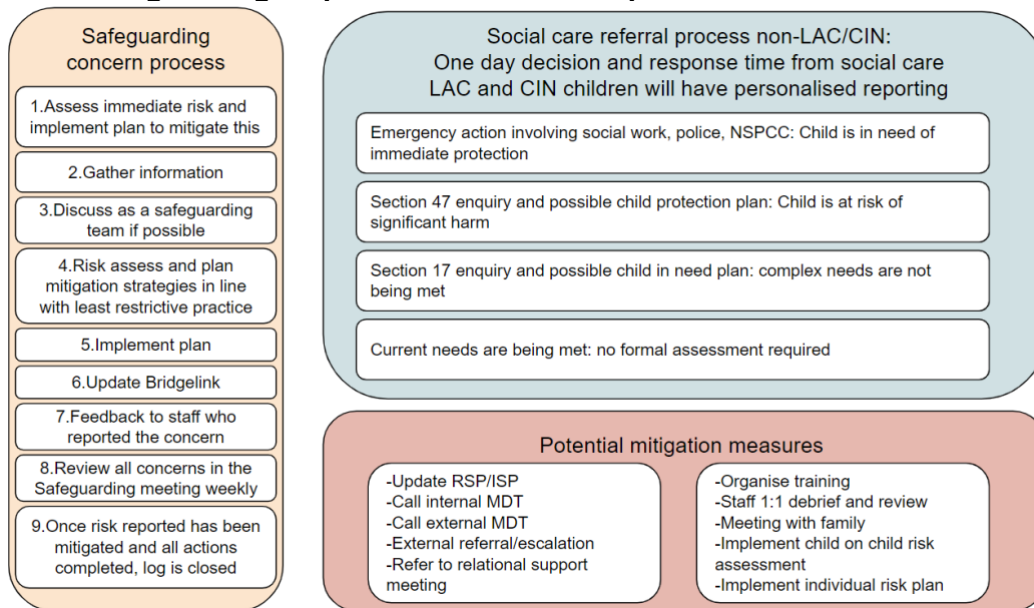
Safeguarding concern process

1.Assess immediate risk and implement plan to mitigate this

2.Gather information

3.Discuss as a safeguarding team if possible

4.Risk assess and plan mitigation strategies in line with least restrictive practice

5.Implement plan

6.Update Bridgelink

7.Feedback to staff who reported the concern

8.Review all concerns in the Safeguarding meeting weekly

9.Once risk reported has been mitigated and all actions completed, log is closed

Social care referral process non-LAC/CIN:
One day decision and response time from social care
LAC and CIN children will have personalised reporting

Emergency action involving social work, police, NSPCC: Child is in need of immediate protection

Section 47 enquiry and possible child protection plan: Child is at risk of significant harm

Section 17 enquiry and possible child in need plan: complex needs are not being met

Current needs are being met: no formal assessment required

Potential mitigation measures

-Update RSP/ISP
-Call internal MDT
-Call external MDT
-External referral/escalation
-Refer to relational support meeting

-Organise training
-Staff 1:1 debrief and review
-Meeting with family
-Implement child on child risk assessment
-Implement individual risk plan